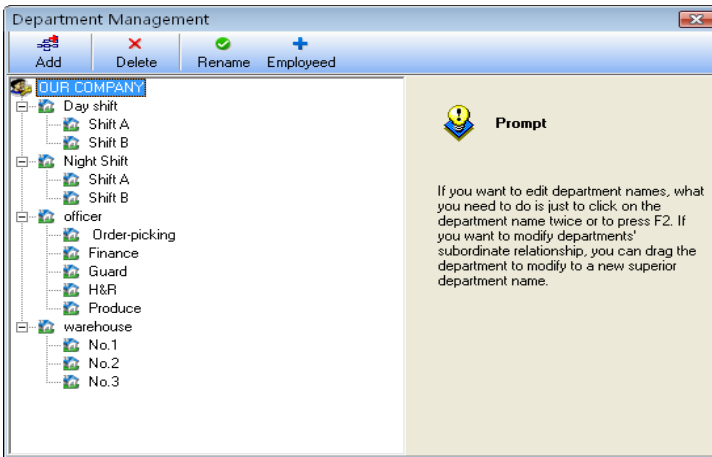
Department Management

Add
Delete
Rename
Employeed

OUR COMPANY
Day shift
Shift A
Shift B
Night Shift
Shift A
Shift B
officer
Order-picking
Finance
Guard
H&R
Produce
warehouse
No.1
No.2
No.3

Prompt

If you want to edit department names, what you need to do is just to click on the department name twice or to press F2. If you want to modify departments' subordinate relationship, you can drag the department to modify to a new superior department name.